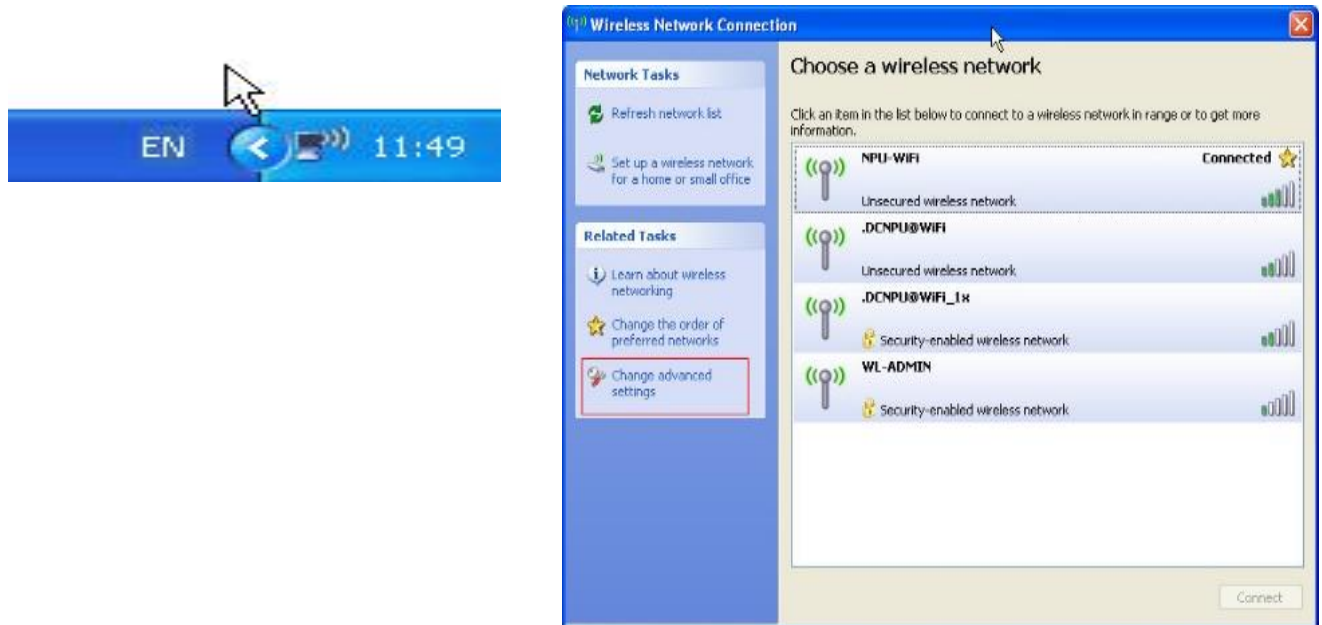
EN 11:49

Wireless Network Connection

Network Tasks

Refresh network list

Set up a wireless network for a home or small office

Related Tasks

Learn about wireless networking

Change the order of preferred networks

Change advanced settings

Choose a wireless network

Click an item in the list below to connect to a wireless network in range or to get more information.

NPU-WiFi
Connected
Unsecured wireless network

.DCNPU@WiFi
Unsecured wireless network

.DCNPU@WiFi_1x
Security-enabled wireless network

WL-ADMIN
Security-enabled wireless network

Connect